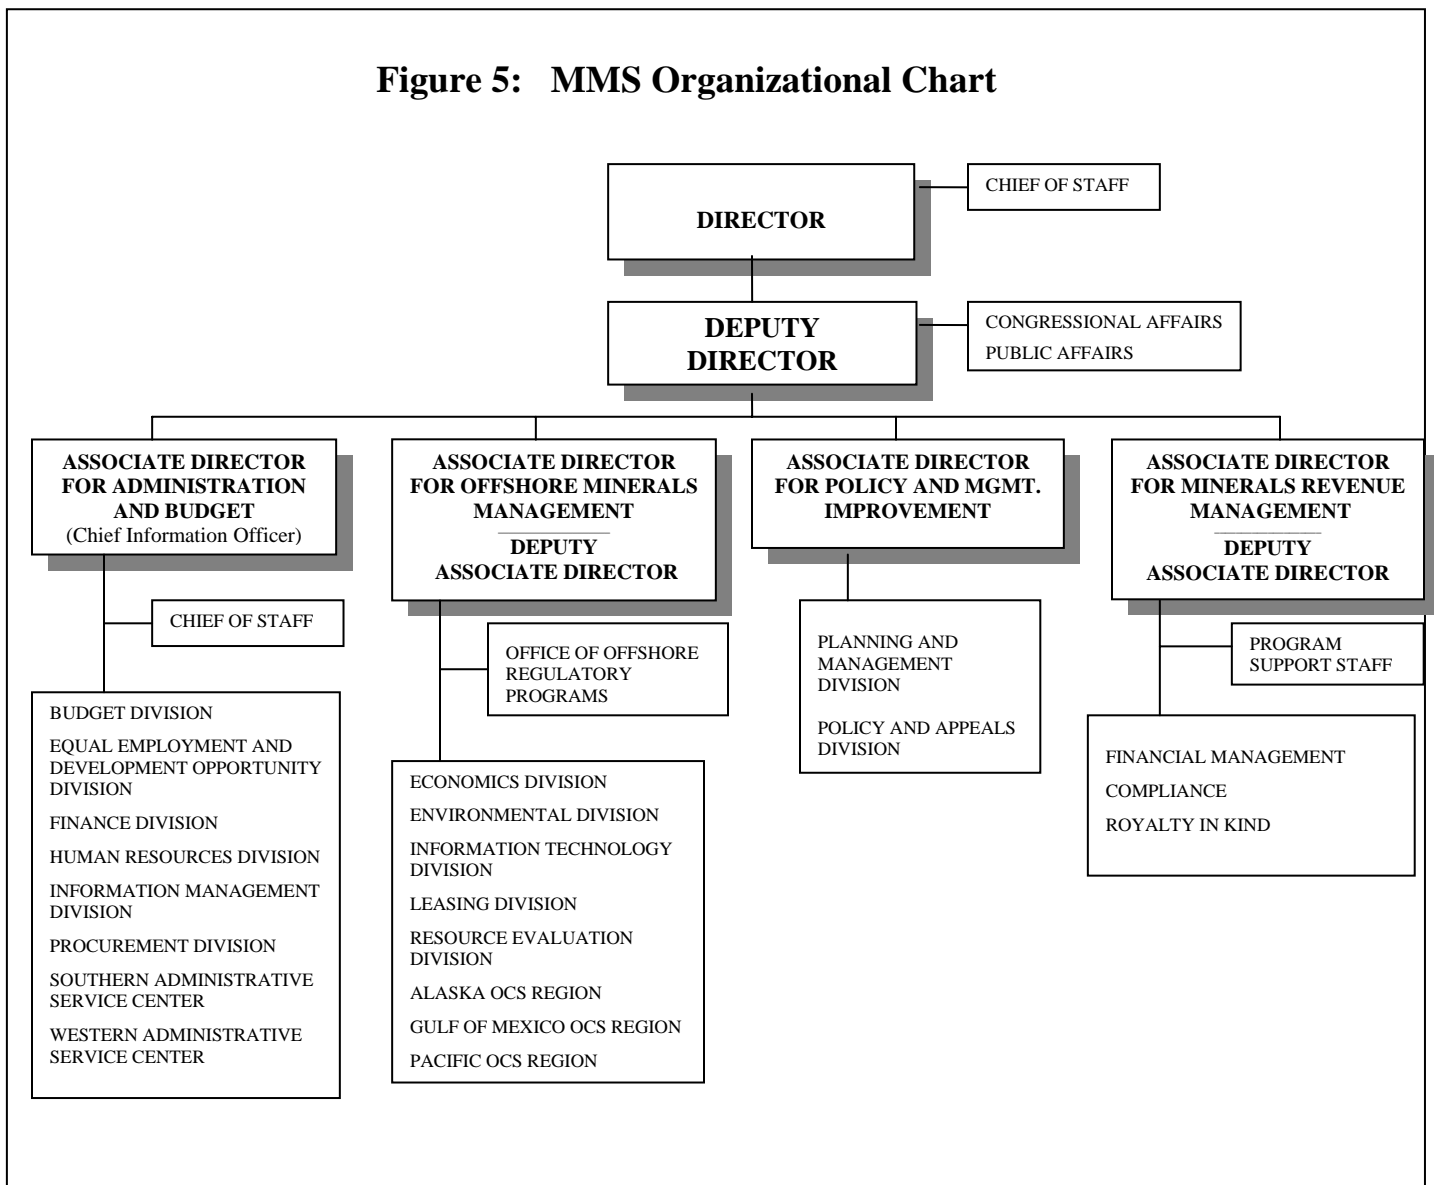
Figure 5: MMS Organizational Chart

DIRECTOR

CHIEF OF STAFF

DEPUTY DIRECTOR

CONGRESSIONAL AFFAIRS
PUBLIC AFFAIRS

ASSOCIATE DIRECTOR FOR ADMINISTRATION AND BUDGET
(Chief Information Officer)

CHIEF OF STAFF

BUDGET DIVISION
EQUAL EMPLOYMENT AND DEVELOPMENT OPPORTUNITY DIVISION
FINANCE DIVISION
HUMAN RESOURCES DIVISION
INFORMATION MANAGEMENT DIVISION
PROCUREMENT DIVISION
SOUTHERN ADMINISTRATIVE SERVICE CENTER
WESTERN ADMINISTRATIVE SERVICE CENTER

ASSOCIATE DIRECTOR FOR OFFSHORE MINERALS MANAGEMENT
DEPUTY ASSOCIATE DIRECTOR

OFFICE OF OFFSHORE REGULATORY PROGRAMS

ECONOMICS DIVISION
ENVIRONMENTAL DIVISION
INFORMATION TECHNOLOGY DIVISION
LEASING DIVISION
RESOURCE EVALUATION DIVISION
ALASKA OCS REGION
GULF OF MEXICO OCS REGION
PACIFIC OCS REGION

ASSOCIATE DIRECTOR FOR POLICY AND MGMT. IMPROVEMENT

PLANNING AND MANAGEMENT DIVISION
POLICY AND APPEALS DIVISION

ASSOCIATE DIRECTOR FOR MINERALS REVENUE MANAGEMENT
DEPUTY ASSOCIATE DIRECTOR

PROGRAM SUPPORT STAFF

FINANCIAL MANAGEMENT
COMPLIANCE
ROYALTY IN KIND